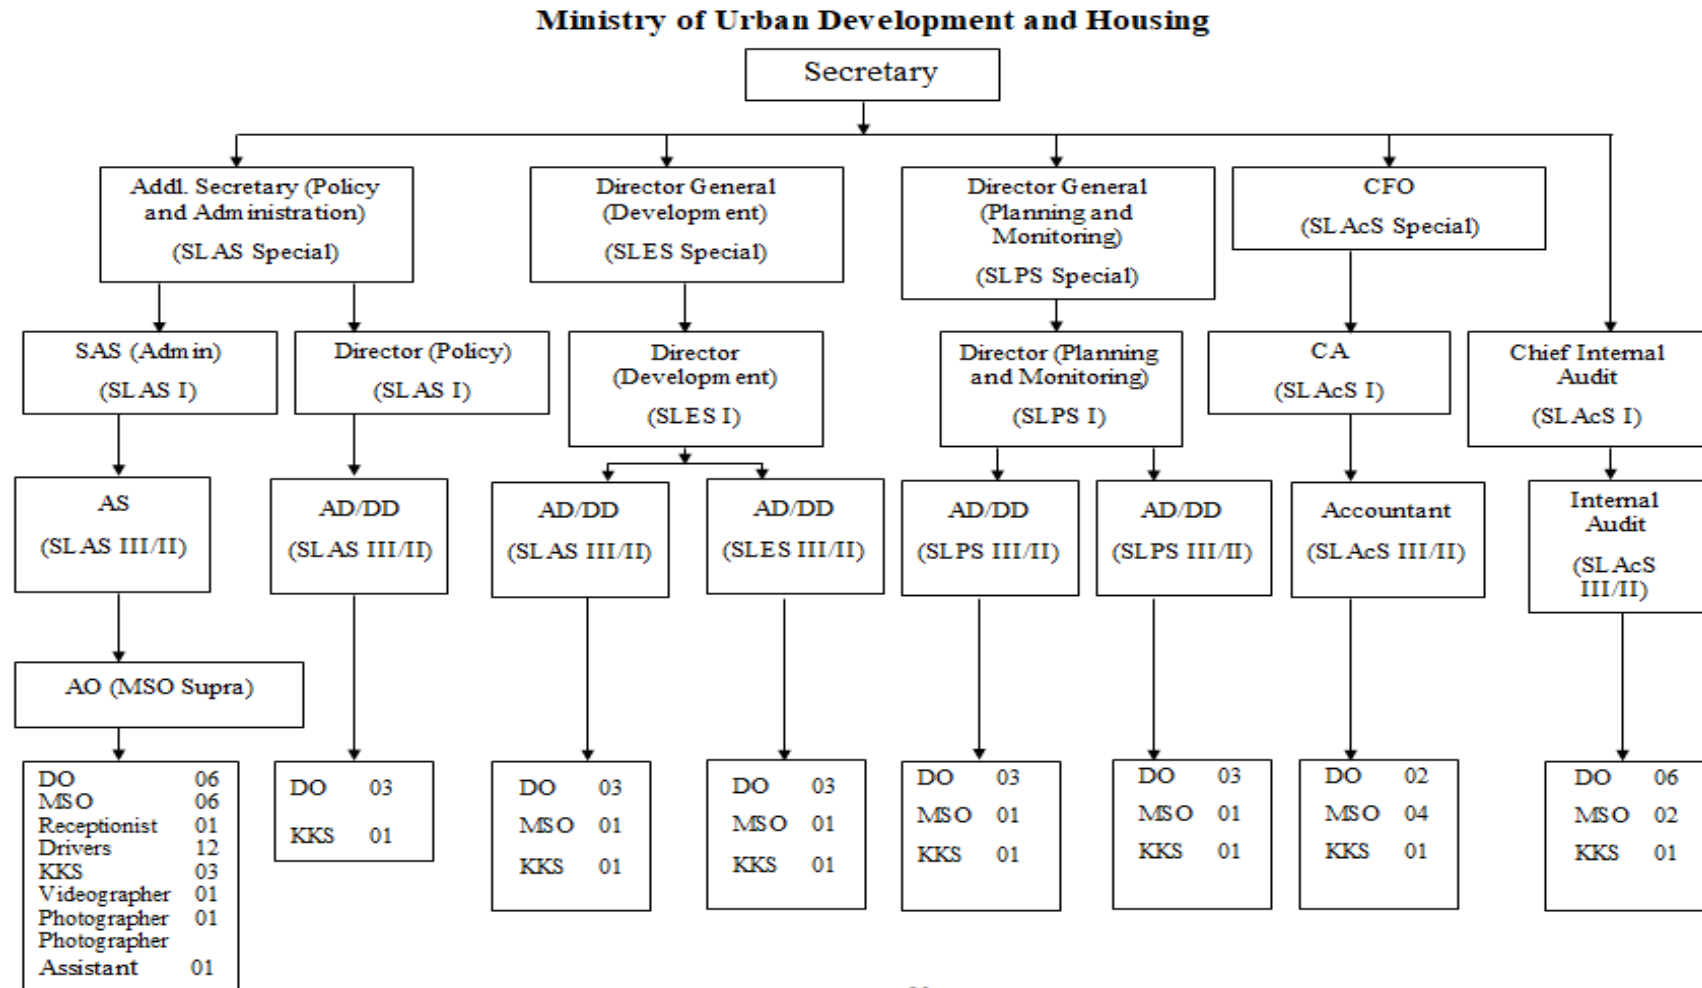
Ministry of Urban Development and Housing

Secretary

Addl. Secretary (Policy and Administration)
(SLAS Special)

Director General (Development)
(SLES Special)

Director General (Planning and Monitoring)
(SLPS Special)

CFO
(SLAcS Special)

SAS (Admin)
(SLAS I)

Director (Policy)
(SLAS I)

Director (Development)
(SLES I)

Director (Planning and Monitoring)
(SLPS I)

CA
(SLAcS I)

Chief Internal Audit
(SLAcS I)

AS
(SLAS III/II)

AD/DD
(SLAS III/II)

AD/DD
(SLAS III/II)

AD/DD
(SLES III/II)

AD/DD
(SLPS III/II)

AD/DD
(SLPS III/II)

Accountant
(SLAcS III/II)

Internal Audit
(SLAcS III/II)

AO (MSO Supra)

| | |
|---|---|
| DO | 06 |
| MSO | 06 |
| Receptionist | 01 |
| Drivers | 12 |
| KKS | 03 |
| Videographer | 01 |
| Photographer | 01 |
| Photographer Assistant | 01 |

| | |
|---|---|
| DO | 03 |
| KKS | 01 |

| | |
|---|---|
| DO | 03 |
| MSO | 01 |
| KKS | 01 |

| | |
|---|---|
| DO | 03 |
| MSO | 01 |
| KKS | 01 |

| | |
|---|---|
| DO | 03 |
| MSO | 01 |
| KKS | 01 |

| | |
|---|---|
| DO | 03 |
| MSO | 01 |
| KKS | 01 |

| | |
|---|---|
| DO | 02 |
| MSO | 04 |
| KKS | 01 |

| | |
|---|---|
| DO | 06 |
| MSO | 02 |
| KKS | 01 |